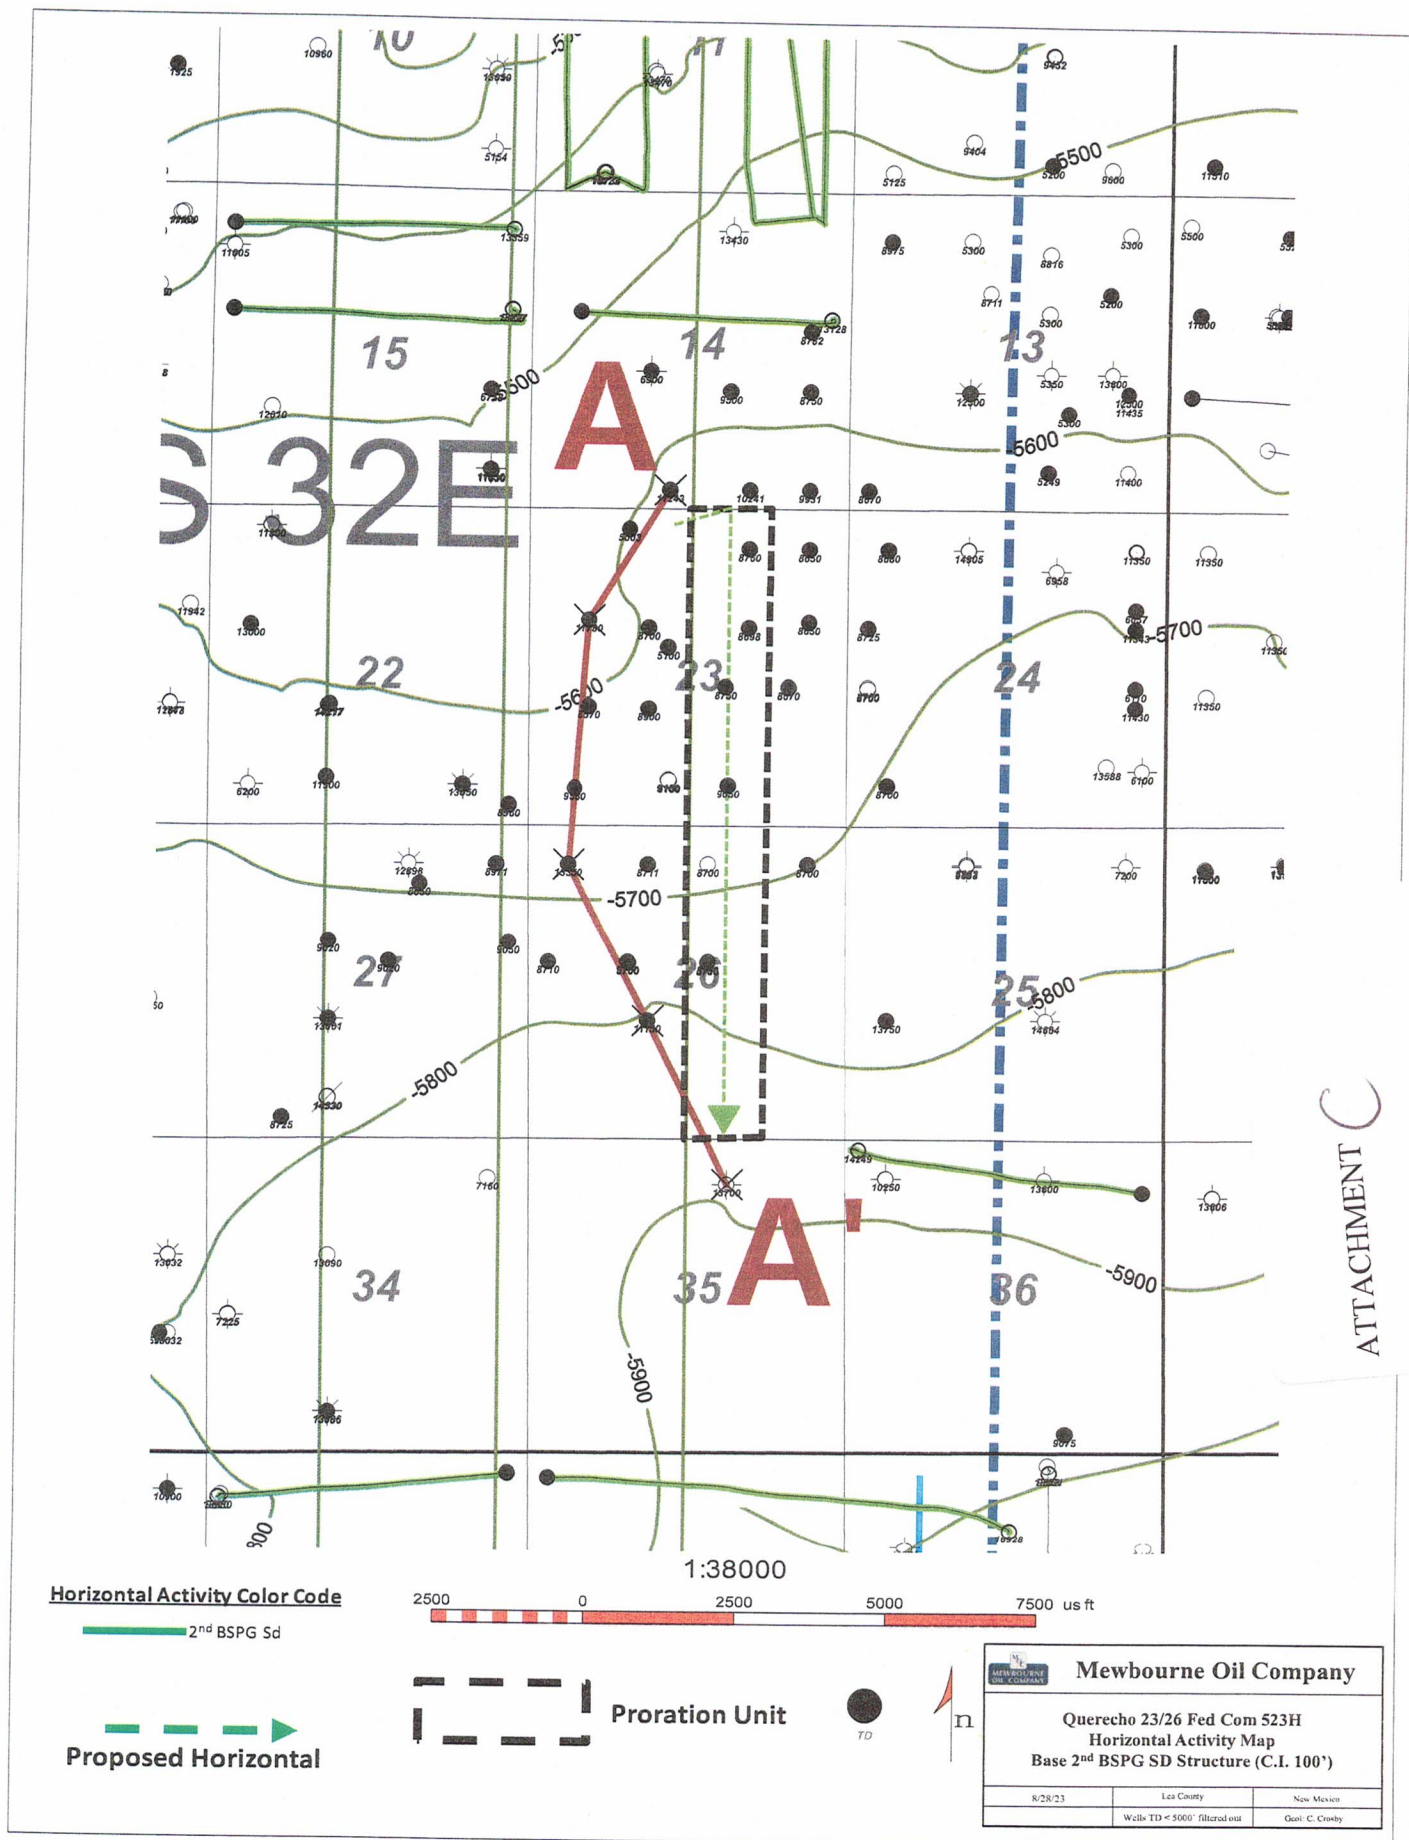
10
11
10960
1925
5154
13429
5125
9404
9452
5500
5200
9800
11510
11605
13359
13430
8975
5300
8816
5300
5500
15
14
13
8762
5128
8711
5300
5200
11800
6300
-5600
9300
8750
12400
5350
13800
12500
11435
12010
A
S 32E
5300
-5600
5249
11400
11650
10241
9931
8670
11530
8700
8650
8680
14805
6958
11350
11350
11942
13000
8700
5700
8698
8650
8725
-5700
11350
22
23
24
12878
-5600
8370
8900
8750
8670
8700
11430
11350
6200
11500
13650
8960
9100
9050
8700
13588
6100
12898
8711
8711
8700
8700
7200
11600
-5700
27
26
25
5800
14694
13750
-5800
8725
14249
10250
13600
13606
7160
13700
A'
13032
13090
34
35
36
-5900
-5900
7225
9675
10700
900
ATTACHMENT C
1:38000
Horizontal Activity Color Code
2nd BSPG Sd
2500
0
2500
5000
7500 us ft
Proration Unit
TD
n
Proposed Horizontal
MEWBOURNE OIL COMPANY
Mewbourne Oil Company
Querecho 23/26 Fed Com 523H
Horizontal Activity Map
Base 2nd BSPG SD Structure (C.I. 100')
8/28/23
Lea County
New Mexico
Wells TD < 5000' filtered out
Geol: C. Crosby